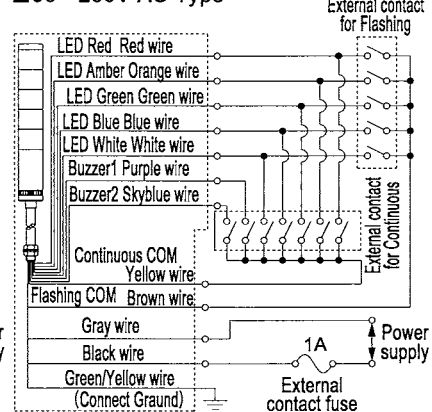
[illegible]00 - 230V AC Type

External contact for Flashing

LED Red Red wire
LED Amber Orange wire
LED Green Green wire
LED Blue Blue wire
LED White White wire
Buzzer1 Purple wire
Buzzer2 Skyblue wire

External contact for Continuous

Continuous COM Yellow wire
Flashing COM Brown wire
Gray wire
Black wire
Green/Yellow wire
(Connect Graund)

1A
Power supply
External contact fuse